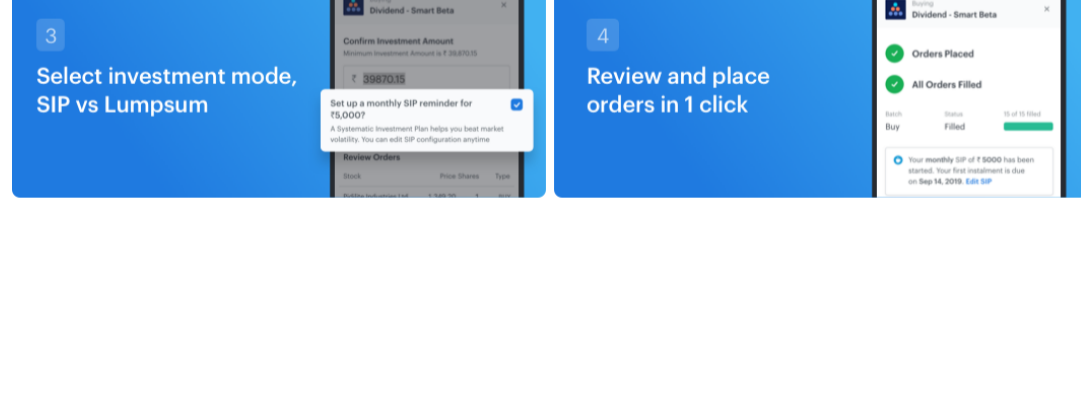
3

Select investment mode, SIP vs Lumpsum

Dividend - Smart Beta

Confirm Investment Amount

Minimum Investment Amount is ₹ 39,870.15

₹ 39870.15

Set up a monthly SIP reminder for ₹5,000?

A Systematic Investment Plan helps you beat market volatility. You can edit SIP configuration anytime

Review Orders

Stock Price Shares Type

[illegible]

4

Review and place orders in 1 click

Buying

Dividend - Smart Beta

Orders Placed

All Orders Filled

Batch Status 15 of 15 filled

Buy Filled

Your monthly SIP of ₹ 5000 has been started. Your first instalment is due on Sep 14, 2019. Edit SIP